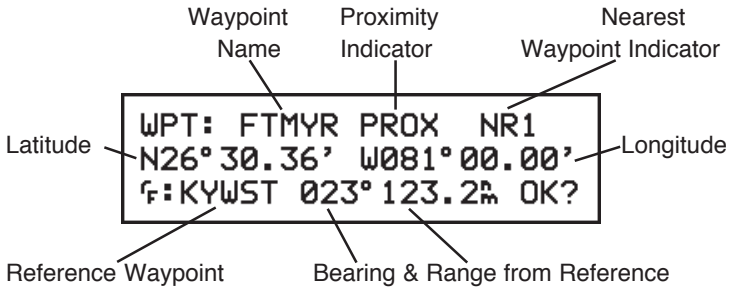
Waypoint Name

Proximity Indicator

Nearest Waypoint Indicator

Latitude

Longitude

WPT: FTMYR PROX NR1
N26°30.36' W081°00.00'
:KYWST 023°123.2 OK?

Reference Waypoint

Bearing & Range from Reference